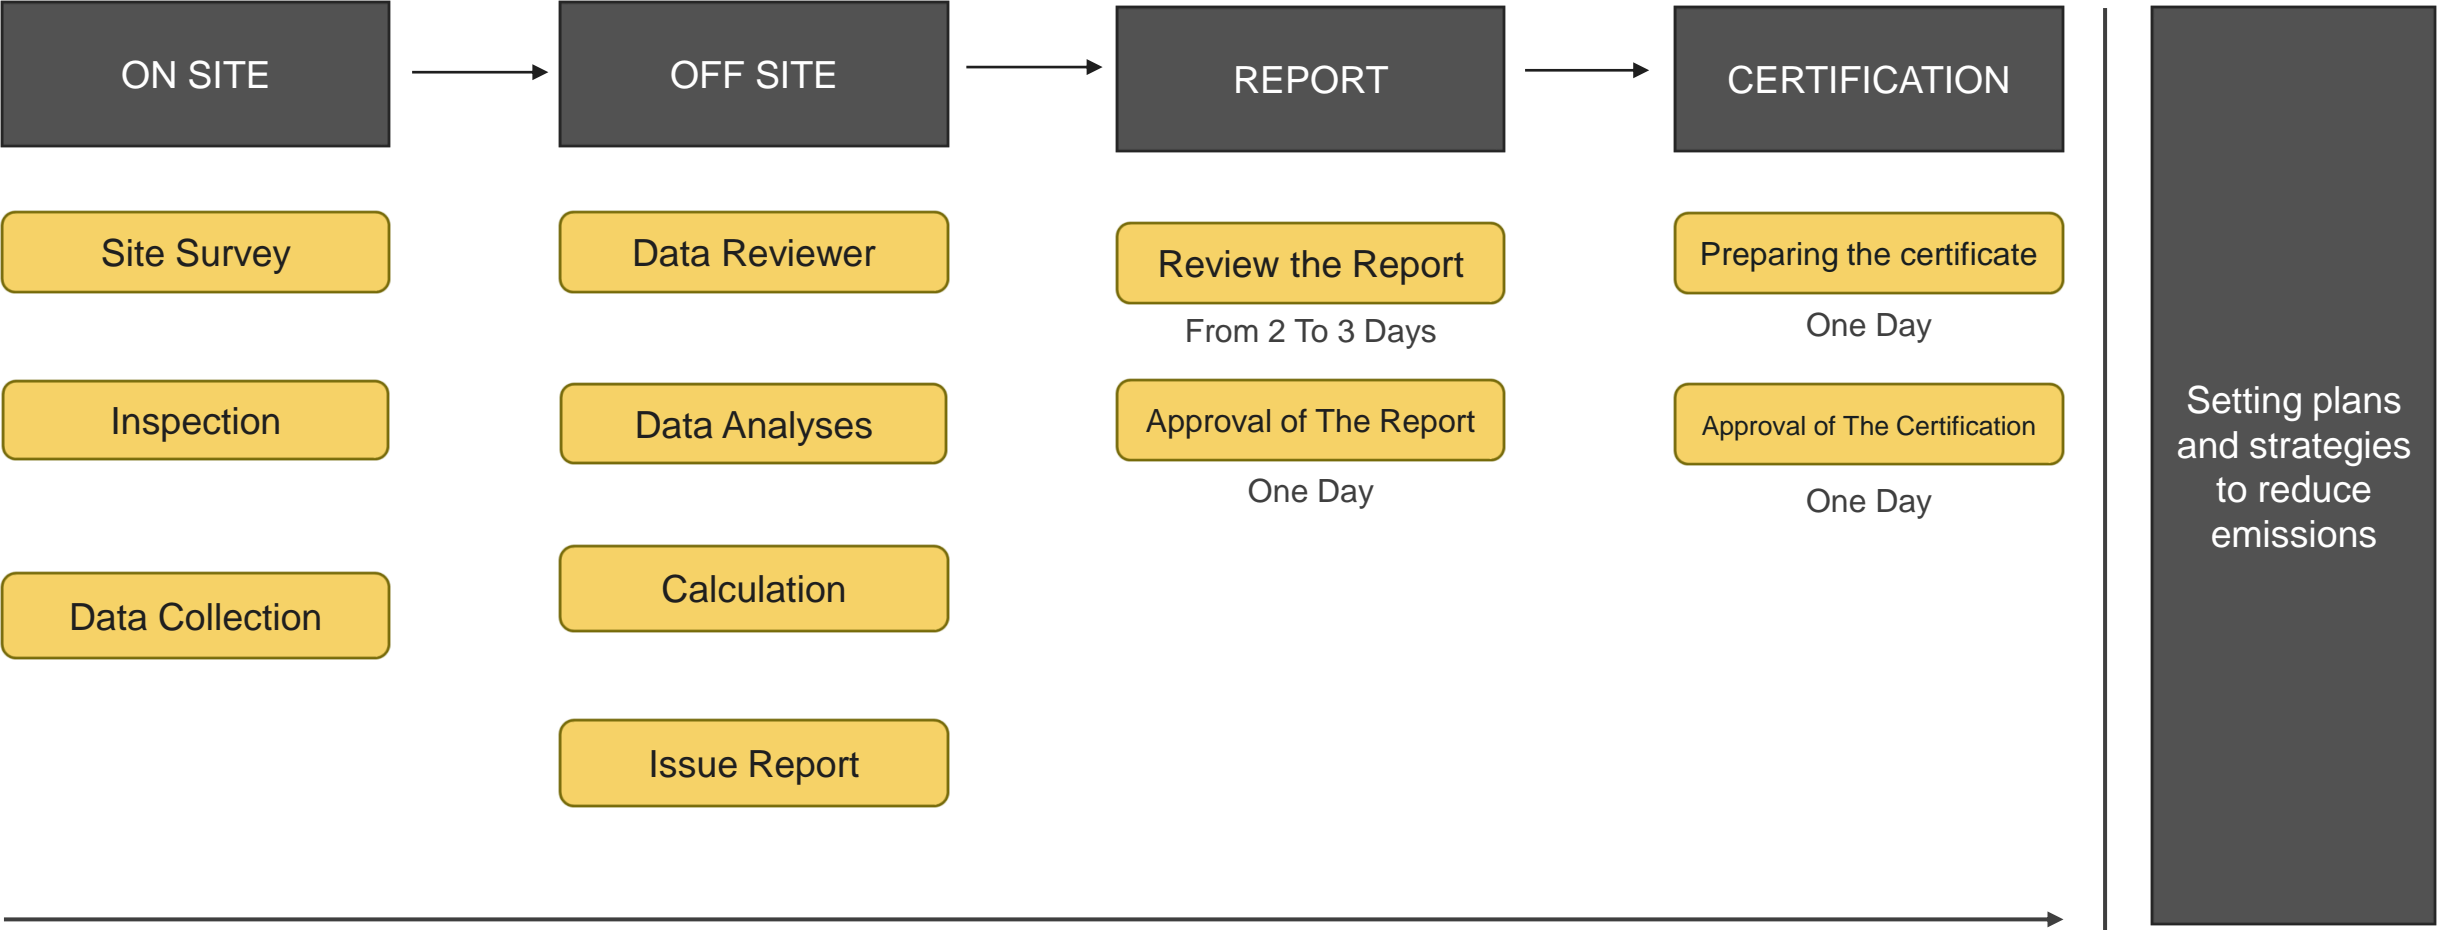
ON SITE

OFF SITE

REPORT

CERTIFICATION

Site Survey

Inspection

Data Collection

Data Reviewer

Data Analyses

Calculation

Issue Report

Review the Report

From 2 To 3 Days

Approval of The Report

One Day

Preparing the certificate

One Day

Approval of The Certification

One Day

Setting plans and strategies to reduce emissions